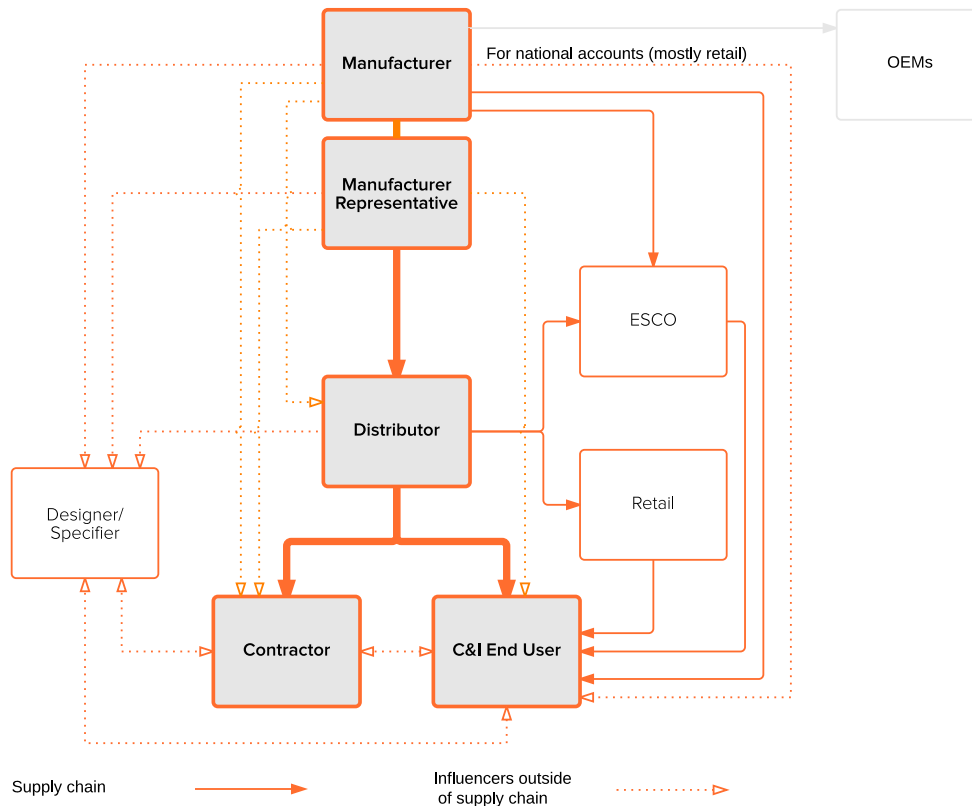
Manufacturer

For national accounts (mostly retail)

OEMs

Manufacturer Representative

ESCO

Distributor

Retail

Designer/ Specifier

Contractor

C&I End User

Supply chain

Influencers outside of supply chain